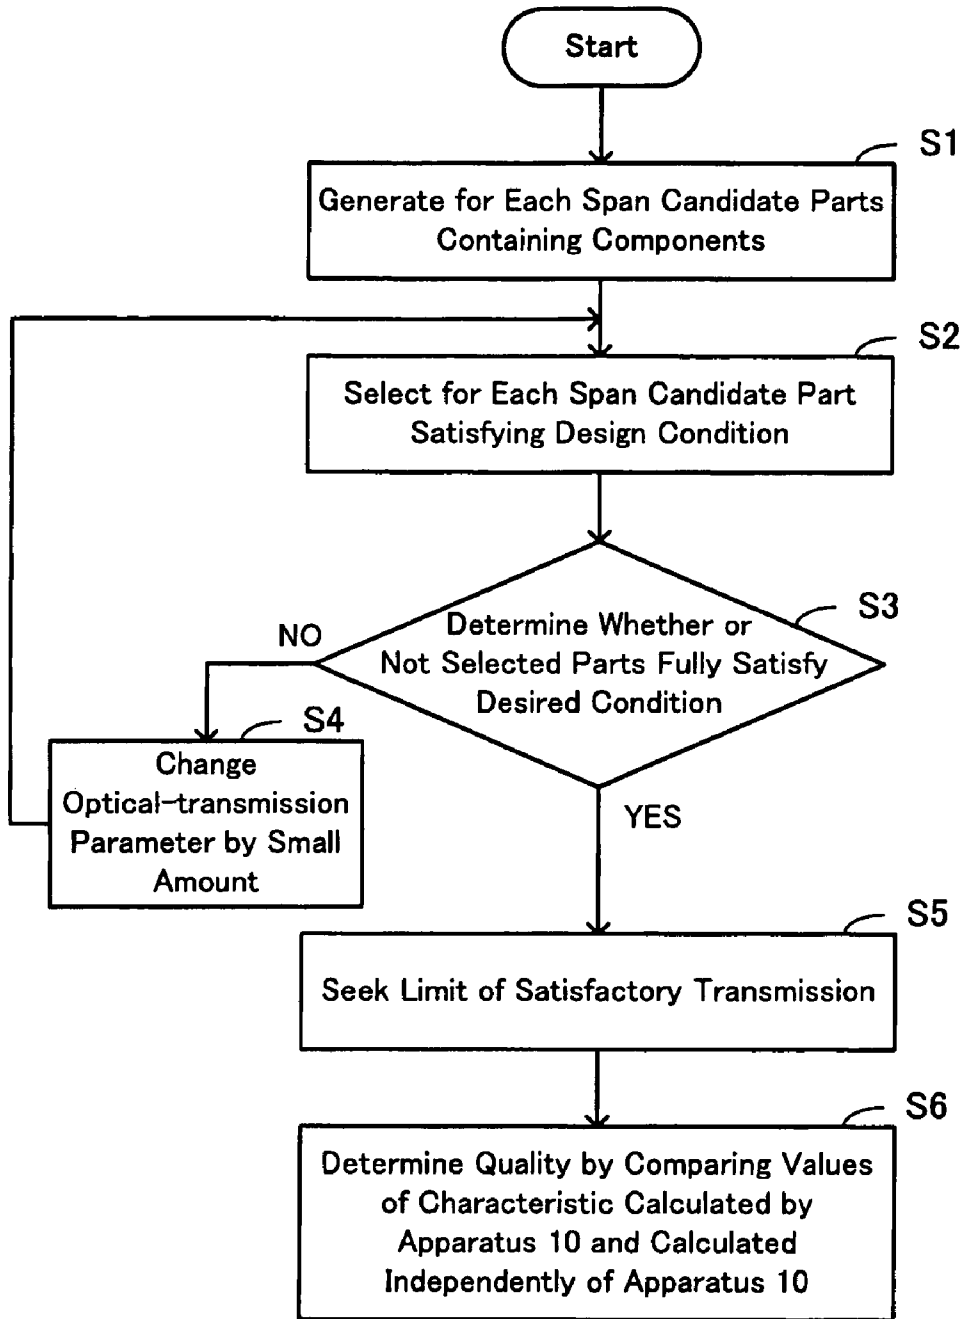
Start

S1

Generate for Each Span Candidate Parts Containing Components

S2

Select for Each Span Candidate Part Satisfying Design Condition

S3

Determine Whether or Not Selected Parts Fully Satisfy Desired Condition

NO

S4

Change Optical-transmission Parameter by Small Amount

YES

S5

Seek Limit of Satisfactory Transmission

S6

Determine Quality by Comparing Values of Characteristic Calculated by Apparatus 10 and Calculated Independently of Apparatus 10